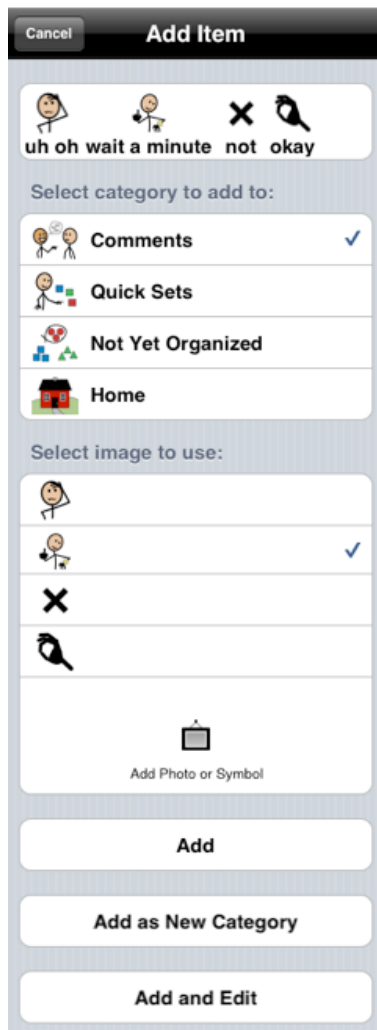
Cancel

Add Item

uh oh wait a minute not okay

Select category to add to:

Comments ✓

Quick Sets

Not Yet Organized

Home

Select image to use:

✓

×

Add Photo or Symbol

Add

Add as New Category

Add and Edit